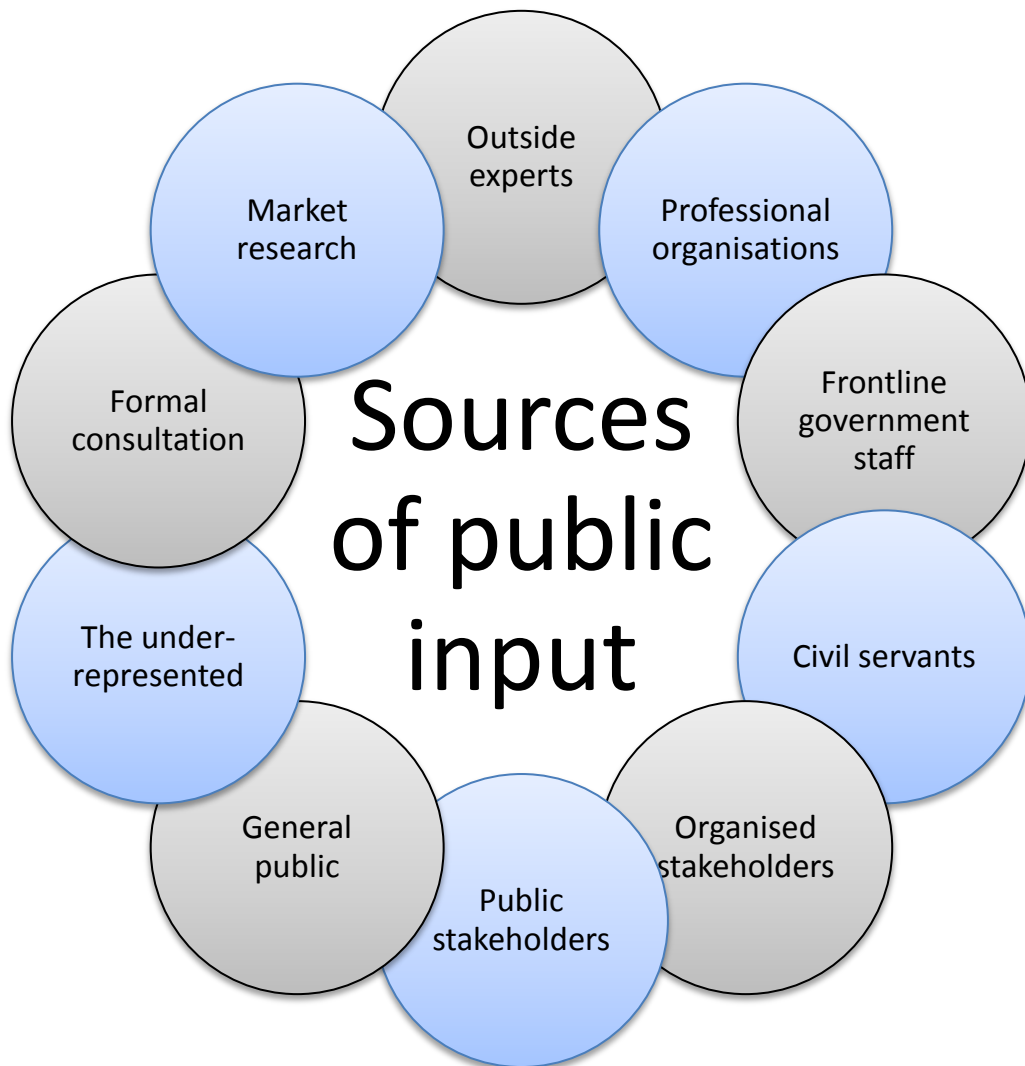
Sources of public input

Outside experts

Professional organisations

Frontline government staff

Civil servants

Organised stakeholders

Public stakeholders

General public

The under-represented

Formal consultation

Market research